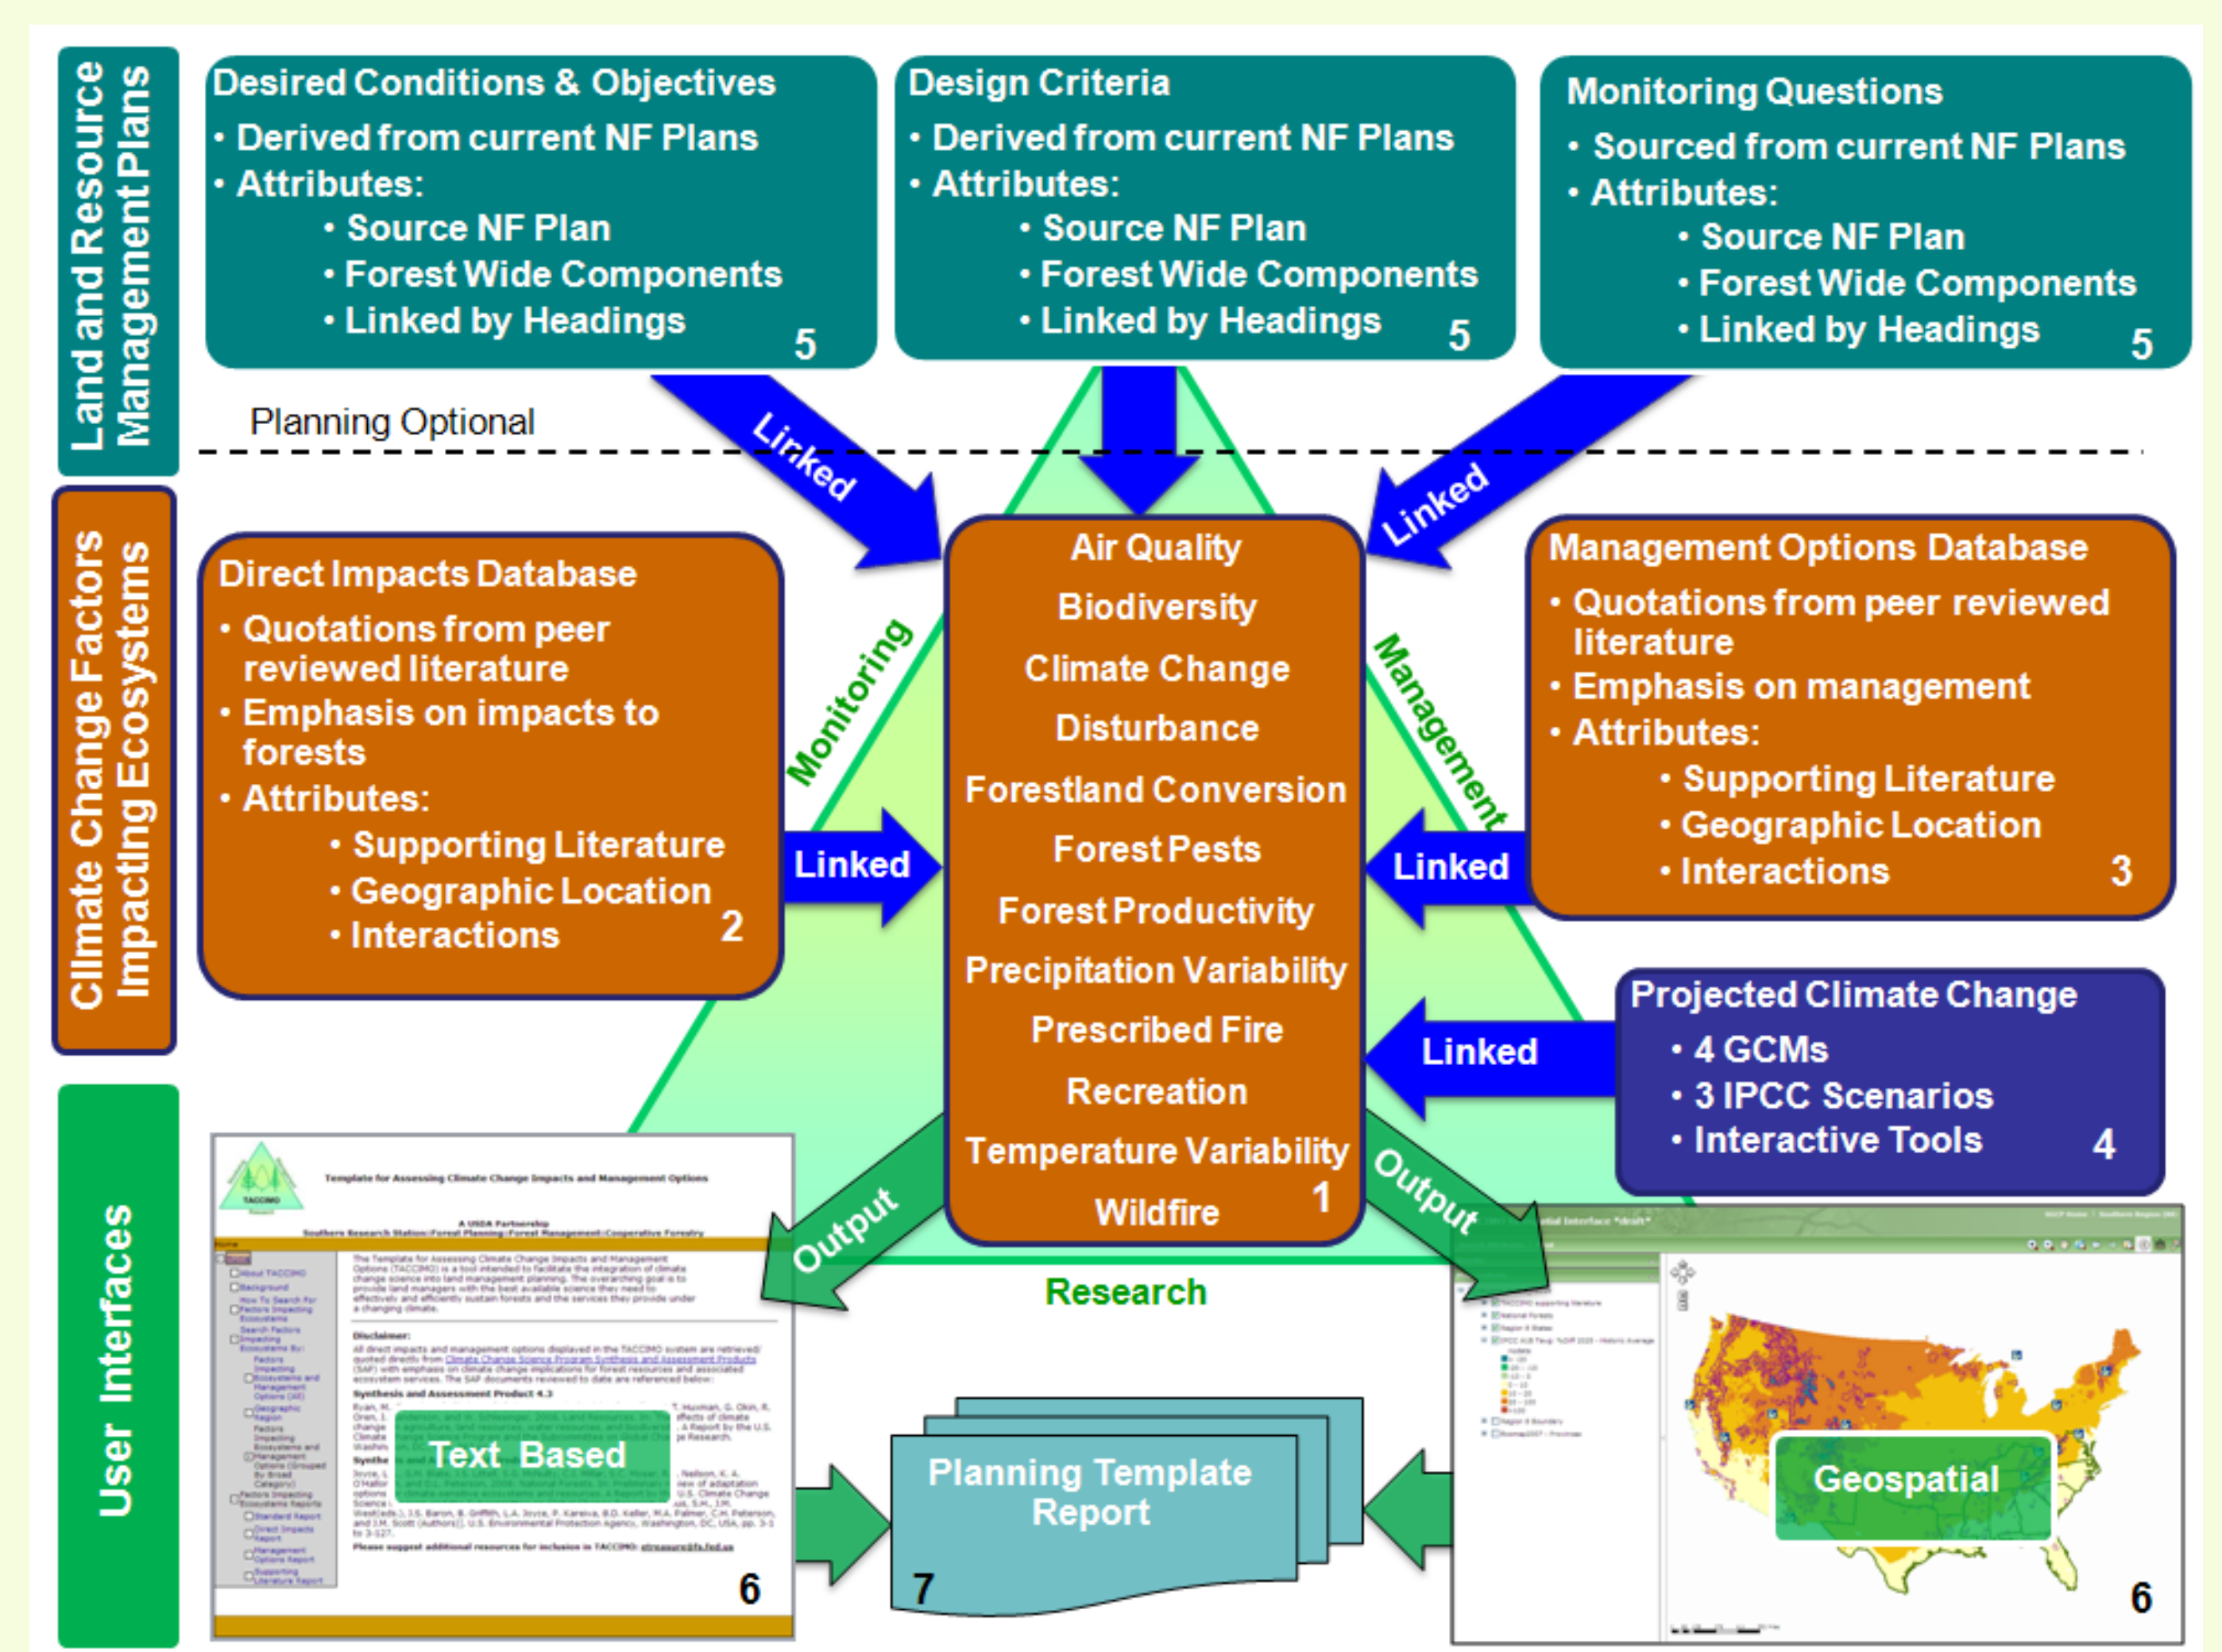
Land and Resource Management Plans

Desired Conditions & Objectives
• Derived from current NF Plans
• Attributes:
• Source NF Plan
• Forest Wide Components
• Linked by Headings
5

Design Criteria
• Derived from current NF Plans
• Attributes:
• Source NF Plan
• Forest Wide Components
• Linked by Headings
5

Monitoring Questions
• Sourced from current NF Plans
• Attributes:
• Source NF Plan
• Forest Wide Components
• Linked by Headings
5

Planning Optional

Linked

Linked

Climate Change Factors Impacting Ecosystems

Direct Impacts Database
• Quotations from peer reviewed literature
• Emphasis on impacts to forests
• Attributes:
• Supporting Literature
• Geographic Location
• Interactions
2

Monitoring

Linked

Air Quality
Biodiversity
Climate Change
Disturbance
Forestland Conversion
Forest Pests
Forest Productivity
Precipitation Variability
Prescribed Fire
Recreation
Temperature Variability
Wildfire
1

Management

Management Options Database
• Quotations from peer reviewed literature
• Emphasis on management
• Attributes:
• Supporting Literature
• Geographic Location
• Interactions
3

Linked

Projected Climate Change
• 4 GCMs
• 3 IPCC Scenarios
• Interactive Tools
4

Linked

Output

Output

Research

User Interfaces

TACCIMO
Template for Assessing Climate Change Impacts and Management Options
A USDA Partnership
Southern Research Station | Forest Planning | Forest Management | Cooperative Forestry

Disclaimer:

Synthesis and Assessment Product 4.3

Text Based
6

Planning Template Report
7

Geospatial
6